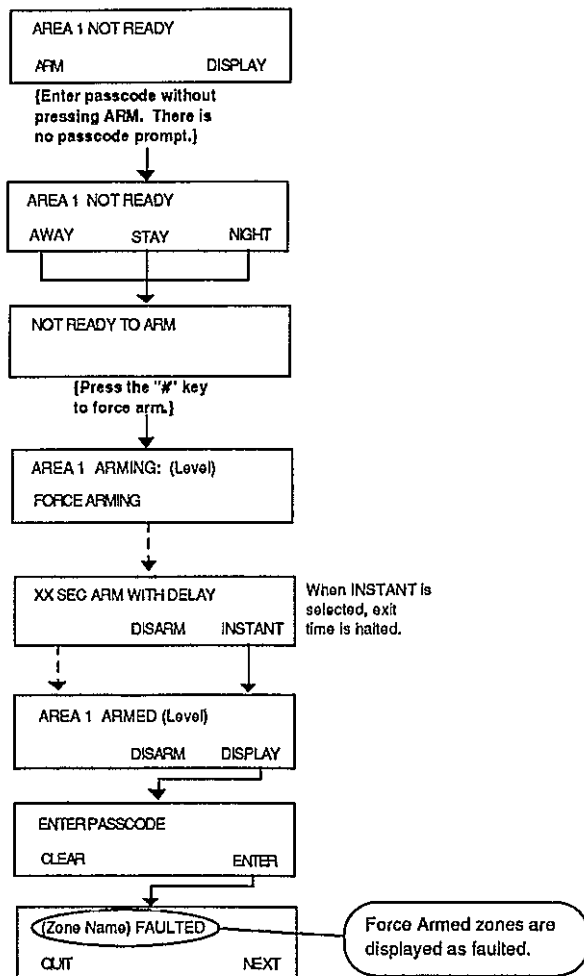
AREA 1 NOT READY

ARM DISPLAY

(Enter passcode without pressing ARM. There is no passcode prompt.)

AREA 1 NOT READY

AWAY STAY NIGHT

NOT READY TO ARM

(Press the "#" key to force arm.)

AREA 1 ARMING: (Level)

FORCE ARMING

XX SEC ARM WITH DELAY

DISARM INSTANT

When INSTANT is selected, exit time is halted.

AREA 1 ARMED (Level)

DISARM DISPLAY

ENTER PASSCODE

CLEAR ENTER

(Zone Name) FAULTED

QUIT NEXT

Force Armed zones are displayed as faulted.